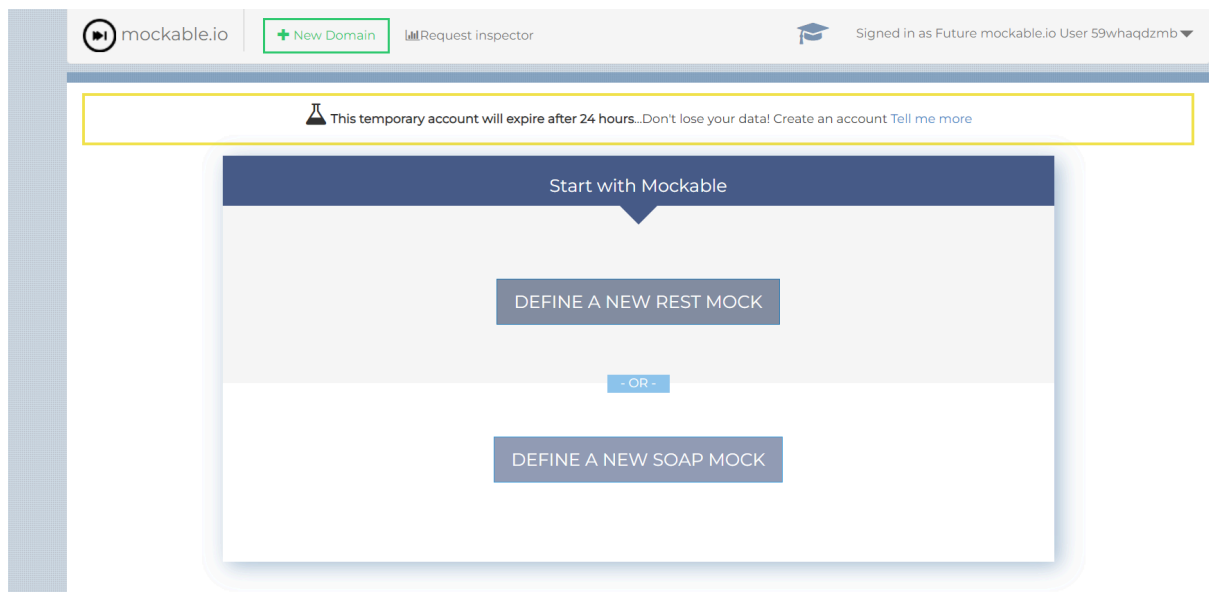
mockable.io

+ New Domain

Request inspector

Signed in as Future mockable.io User 59whaqdzmb

This temporary account will expire after 24 hours...Don't lose your data! Create an account Tell me more

Start with Mockable

DEFINE A NEW REST MOCK

- OR -

DEFINE A NEW SOAP MOCK